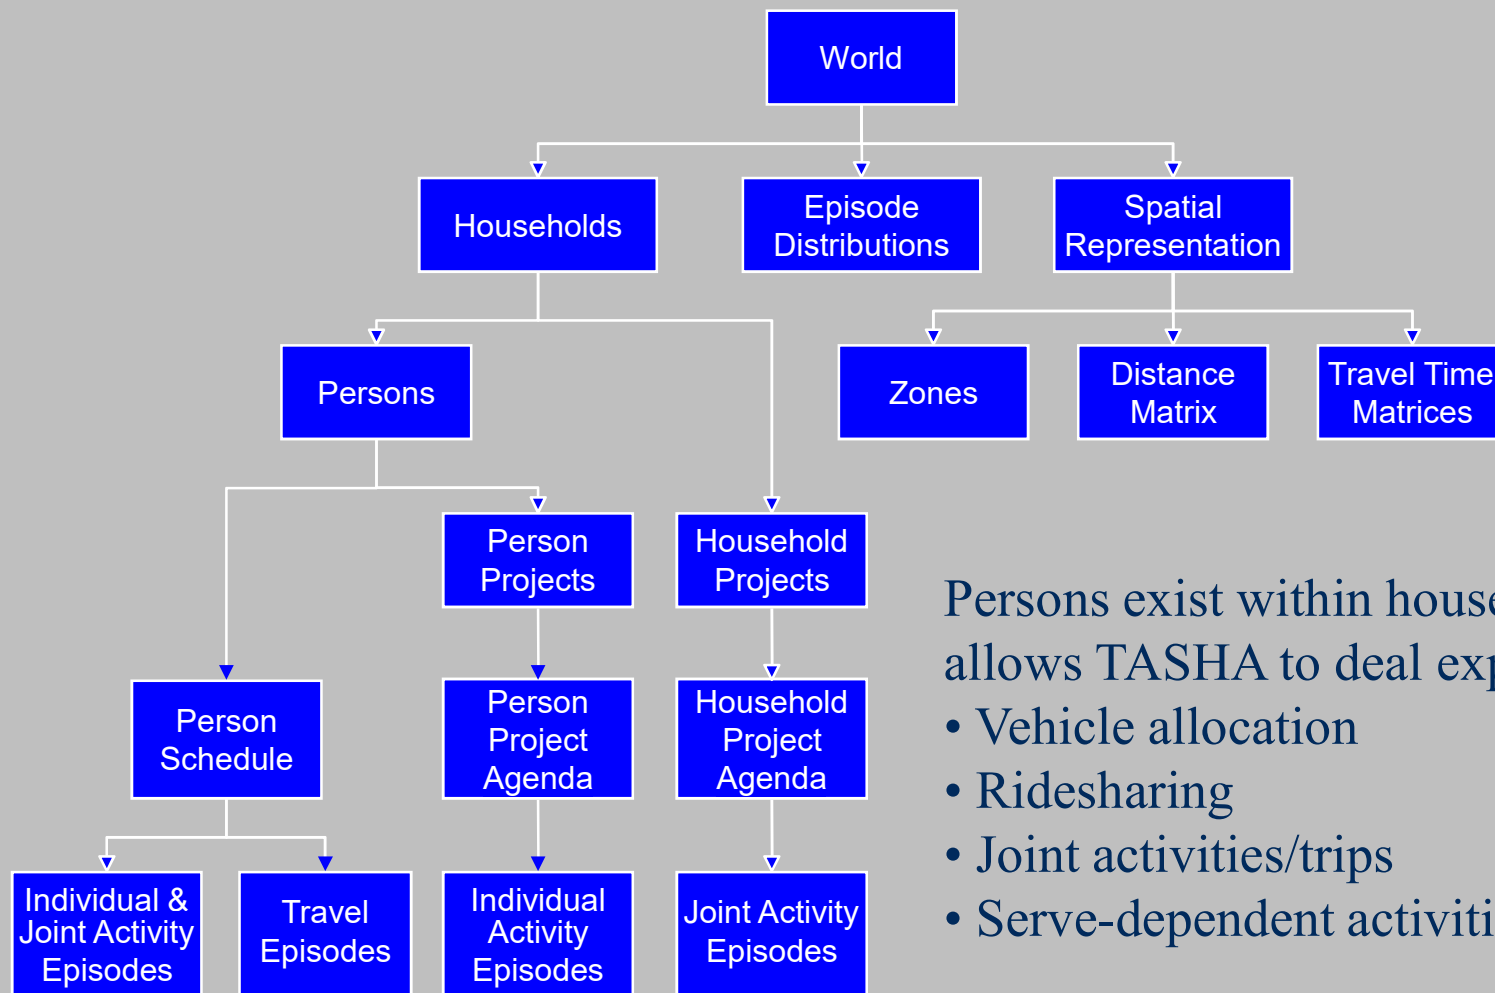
World

Households

Episode Distributions

Spatial Representation

Persons

Zones

Distance Matrix

Travel Time Matrices

Person Projects

Household Projects

Person Schedule

Person Project Agenda

Household Project Agenda

Individual & Joint Activity Episodes

Travel Episodes

Individual Activity Episodes

Joint Activity Episodes

Persons exist within house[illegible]
allows TASHA to deal exp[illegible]
• Vehicle allocation
• Ridesharing
• Joint activities/trips
• Serve-dependent activiti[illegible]